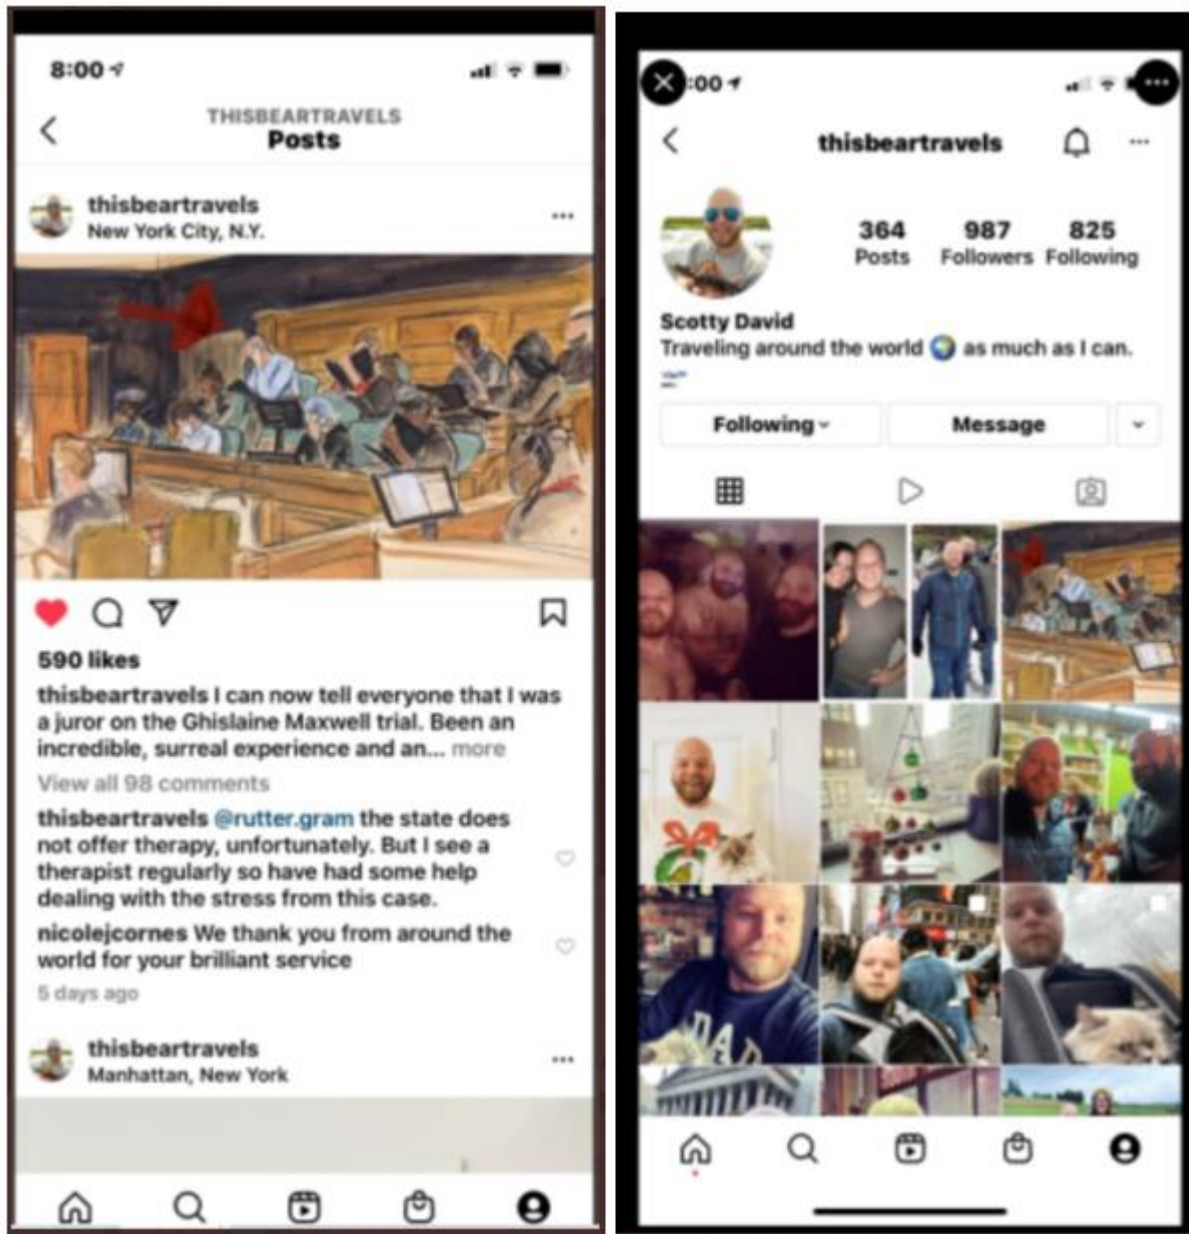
8:00

THISBEARTRAVELS
Posts

thisbeartravels
New York City, N.Y.

590 likes

thisbeartravels I can now tell everyone that I was a juror on the Ghislaine Maxwell trial. Been an incredible, surreal experience and an... more

View all 98 comments

thisbeartravels @rutter.gram the state does not offer therapy, unfortunately. But I see a therapist regularly so have had some help dealing with the stress from this case.

nicolejcornes We thank you from around the world for your brilliant service

5 days ago

thisbeartravels
Manhattan, New York

:00

thisbeartravels

364 Posts
987 Followers
825 Following

Scotty David
Traveling around the world 🌍 as much as I can.

Following
Message